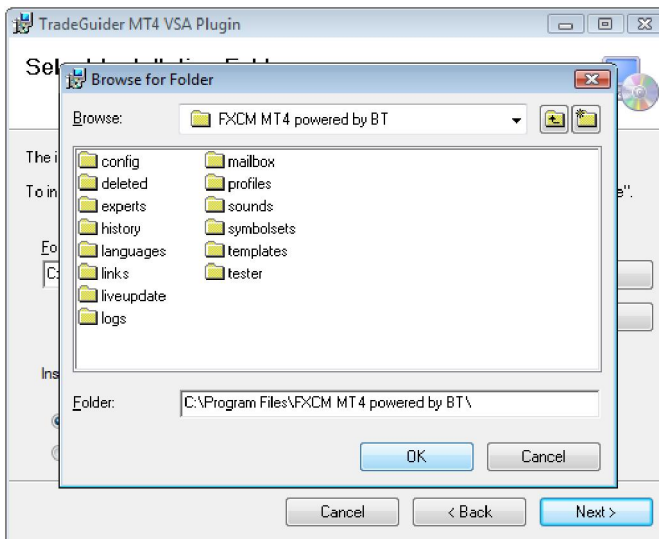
TradeGuider MT4 VSA Plugin

Sel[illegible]

Browse for Folder

Browse: FXCM MT4 powered by BT

config
deleted
experts
history
languages
links
liveupdate
logs
mailbox
profiles
sounds
symbolsets
templates
tester

The i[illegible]

To in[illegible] e".

Fo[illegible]

C:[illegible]

Ins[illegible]

Folder: C:\Program Files\FXCM MT4 powered by BT\

OK Cancel

Cancel < Back Next >